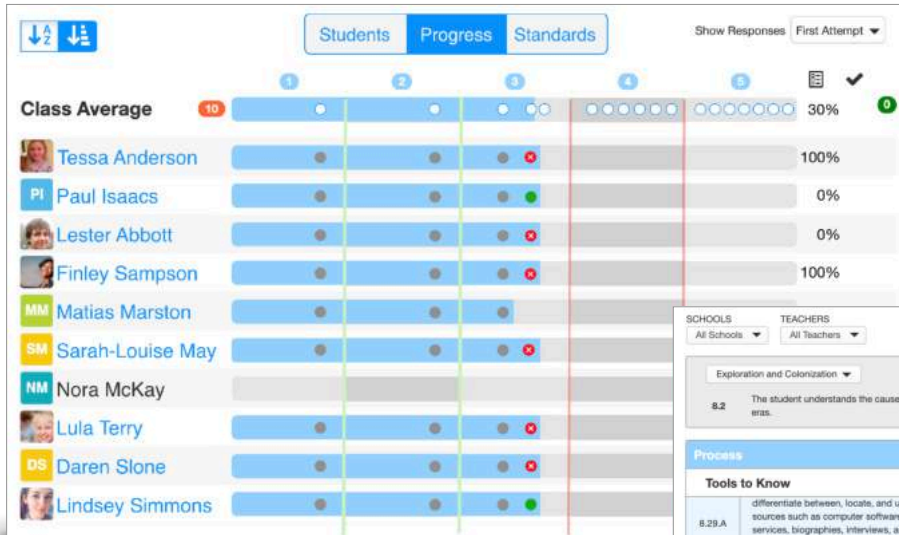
Students Progress Standards

Show Responses First Attempt

1 2 3 4 5

Class Average 10 30% 0

Tessa Anderson 100%

PI Paul Isaacs 0%

Lester Abbott 0%

Finley Sampson 100%

MM Matias Marston

SM Sarah-Louise May

NM Nora McKay

Lula Terry

DS Daren Slone

Lindsey Simmons

SCHOOLS
All Schools

TEACHERS
All Teachers

Exploration and Colonization

8.2 The student understands the cause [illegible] eras.

Process

Tools to Know

8.29.A differentiate between, locate, and u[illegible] sources such as computer softwar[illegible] services, biographies, interviews, a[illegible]